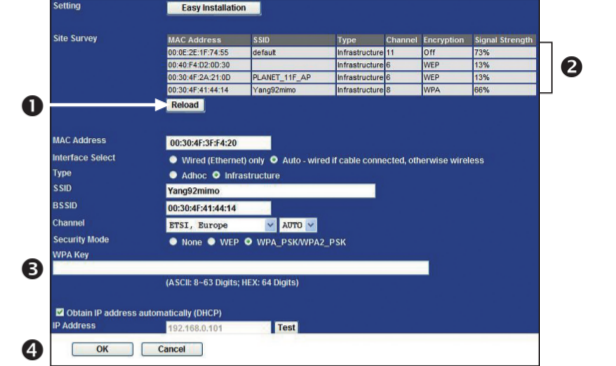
Setting
Easy Installation

Site Survey

| MAC Address | SSID | Type | Channel | Encryption | Signal Strength |
|---|---|---|---|---|---|
| 00:0E:2E:1F:74:55 | default | Infrastructure | 11 | Off | 73% |
| 00:40:F4:D2:0D:30 | | Infrastructure | 6 | WEP | 13% |
| 00:30:4F:2A:21:0D | PLANET_11F_AP | Infrastructure | 6 | WEP | 13% |
| 00:30:4F:41:44:14 | Yang92mimo | Infrastructure | 8 | WPA | 66% |

❷

❶
Reload

MAC Address 00:30:4F:3F:F4:20
Interface Select Wired (Ethernet) only Auto - wired if cable connected, otherwise wireless
Type Adhoc Infrastructure
SSID Yang92mimo
BSSID 00:30:4F:41:44:14
Channel ETSI, Europe AUTO
Security Mode None WEP WPA_PSK/WPA2_PSK
❸
WPA Key
(ASCII: 8~63 Digits; HEX: 64 Digits)

Obtain IP address automatically (DHCP)
IP Address 192.168.0.101 Test
❹
OK Cancel